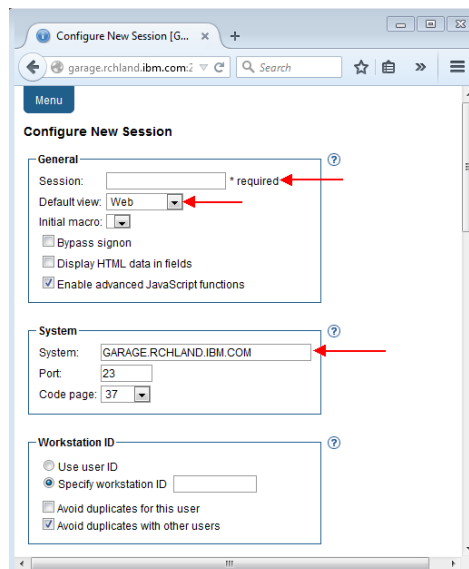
Configure New Session [G... ×

garage.rchland.ibm.com:2

Search

Menu

Configure New Session

General

Session: * required

Default view: Web

Initial macro:

Bypass signon

Display HTML data in fields

Enable advanced JavaScript functions

System

System: GARAGE.RCHLAND.IBM.COM

Port: 23

Code page: 37

Workstation ID

Use user ID

Specify workstation ID

Avoid duplicates for this user

Avoid duplicates with other users